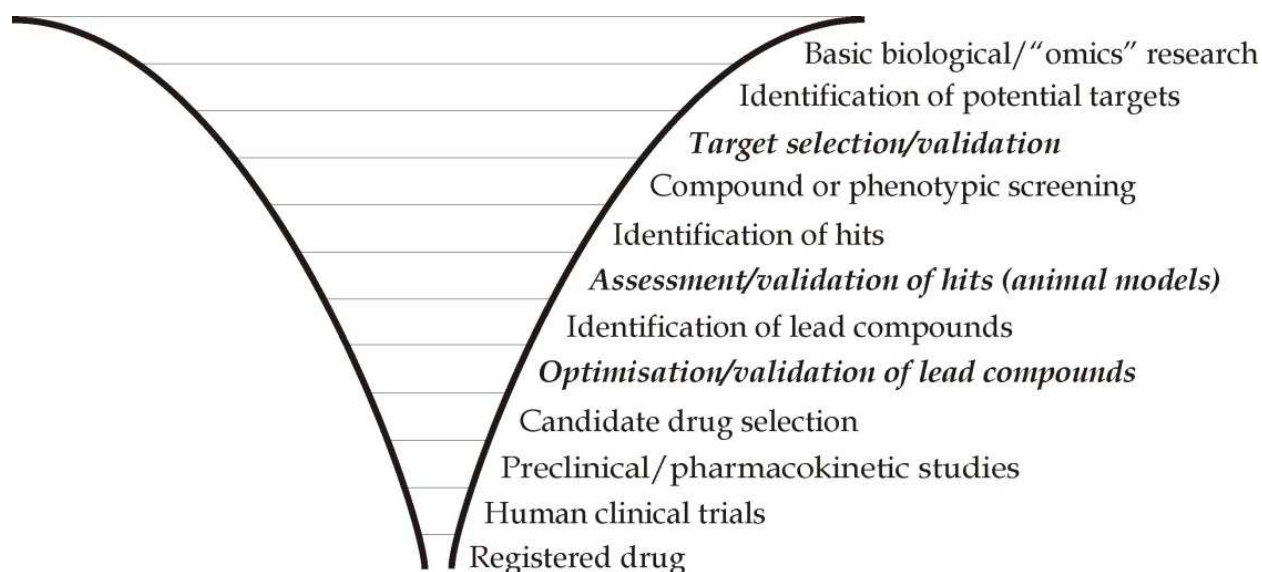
Basic biological/“omics” research
Identification of potential targets
*Target selection/validation*
Compound or phenotypic screening
Identification of hits
*Assessment/validation of hits (animal models)*
Identification of lead compounds
*Optimisation/validation of lead compounds*
Candidate drug selection
Preclinical/pharmacokinetic studies
Human clinical trials
Registered drug